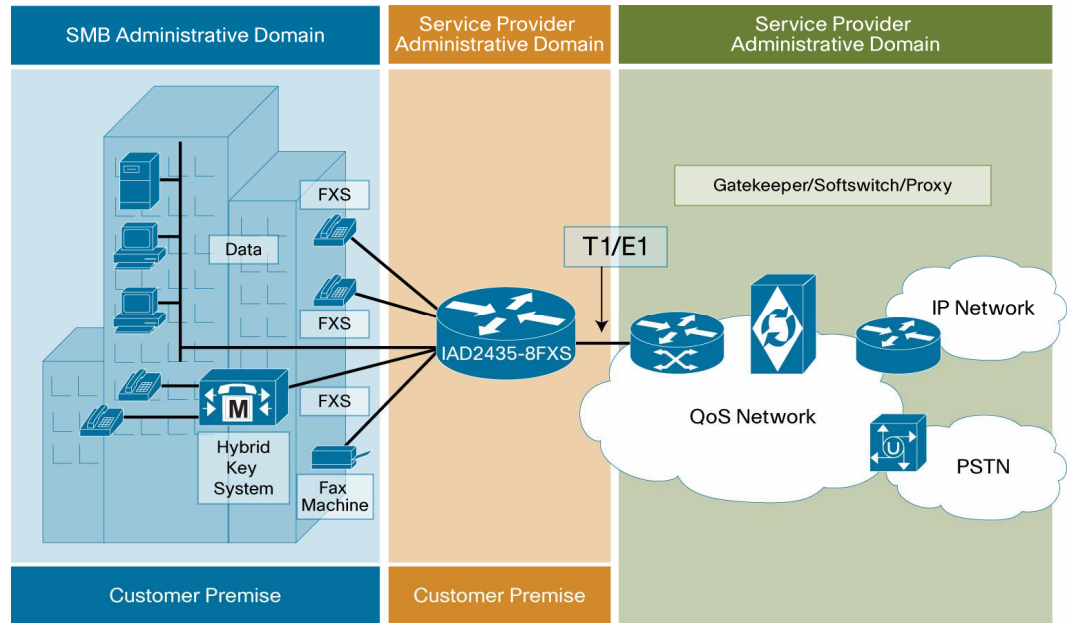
SMB Administrative Domain

Service Provider Administrative Domain

Service Provider Administrative Domain

FXS

Data

FXS

FXS

M

Hybrid Key System

Fax Machine

T1/E1

IAD2435-8FXS

Gatekeeper/Softswitch/Proxy

IP Network

QoS Network

PSTN

Customer Premise

Customer Premise